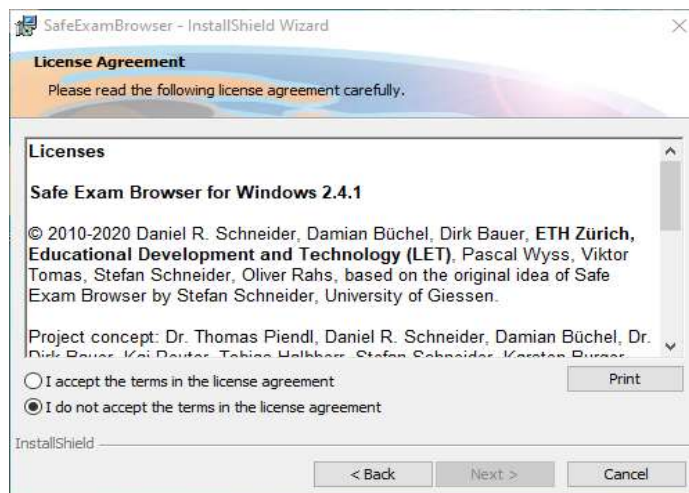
SafeExamBrowser - InstallShield Wizard

License Agreement

Please read the following license agreement carefully.

Licenses

Safe Exam Browser for Windows 2.4.1

© 2010-2020 Daniel R. Schneider, Damian Büchel, Dirk Bauer, ETH Zürich, Educational Development and Technology (LET), Pascal Wyss, Viktor Tomas, Stefan Schneider, Oliver Rahs, based on the original idea of Safe Exam Browser by Stefan Schneider, University of Giessen.

Project concept: Dr. Thomas Piendl, Daniel R. Schneider, Damian Büchel, Dr. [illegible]

I accept the terms in the license agreement

I do not accept the terms in the license agreement

Print

InstallShield

< Back

Next >

Cancel